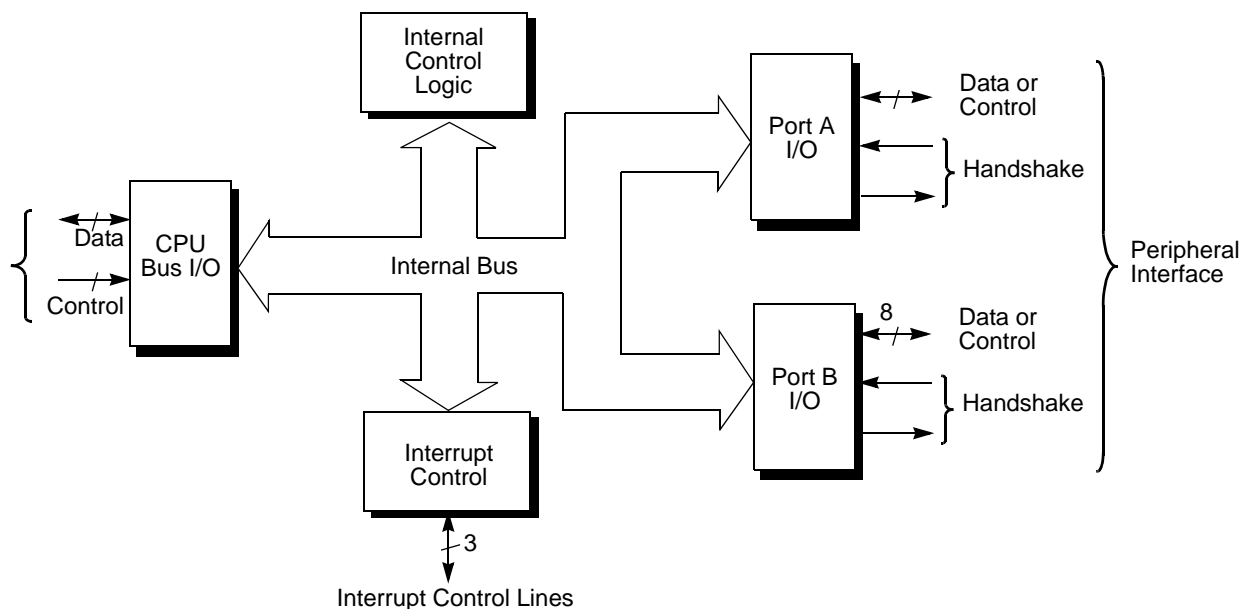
Internal Control Logic

Data

Control

CPU Bus I/O

Internal Bus

Interrupt Control

3

Interrupt Control Lines

Port A I/O

Data or Control

Handshake

Port B I/O

8

Data or Control

Handshake

Peripheral Interface